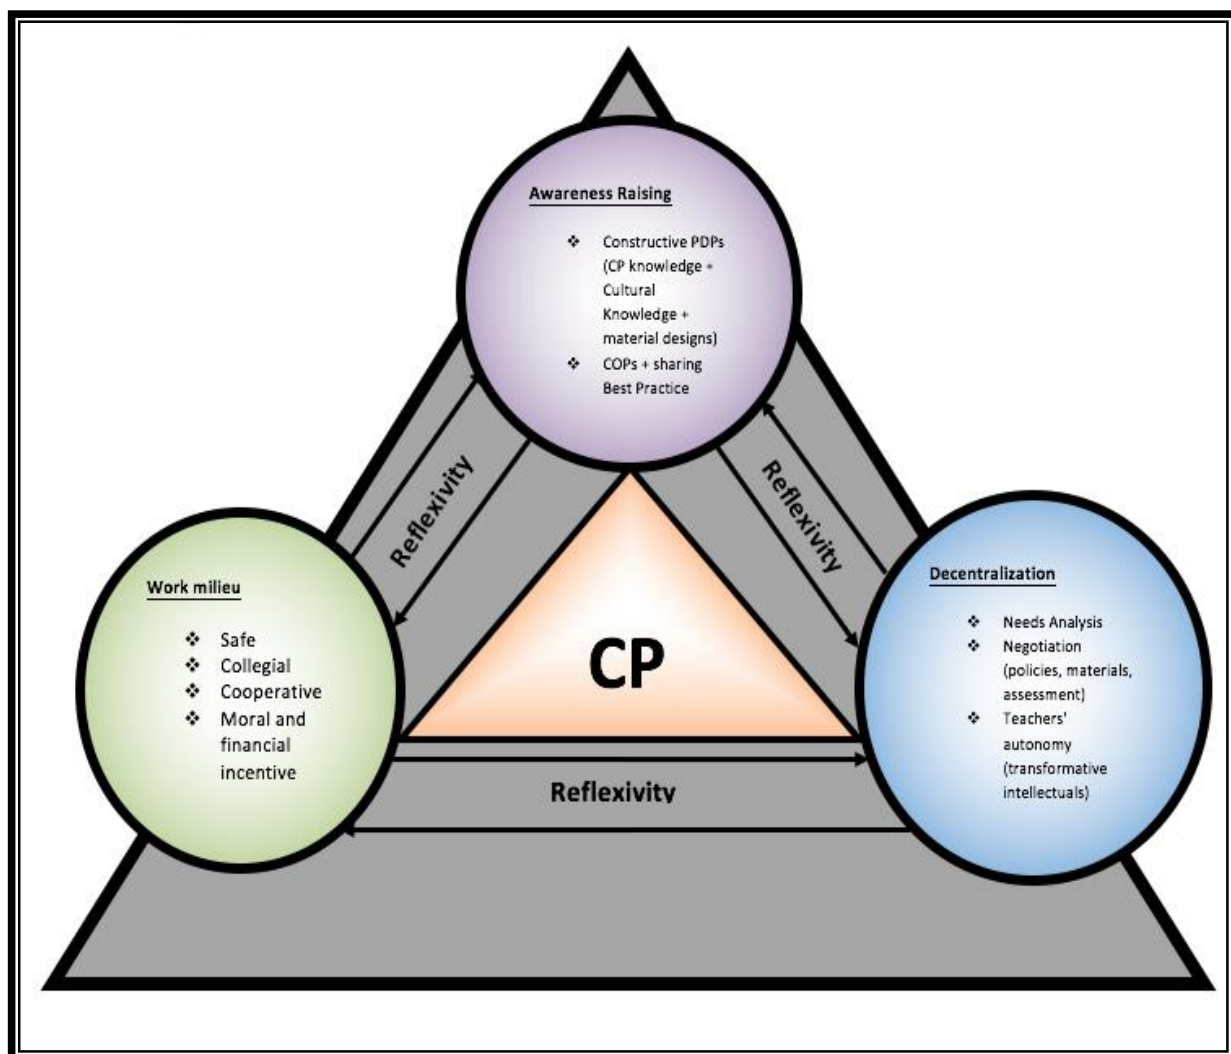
Awareness Raising

❖ Constructive PDPs (CP knowledge + Cultural Knowledge + material designs)
❖ COPs + sharing Best Practice

Reflexivity

Reflexivity

Work milieu

❖ Safe
❖ Collegial
❖ Cooperative
❖ Moral and financial incentive

CP

Decentralization

❖ Needs Analysis
❖ Negotiation (policies, materials, assessment)
❖ Teachers' autonomy (transformative intellectuals)

Reflexivity